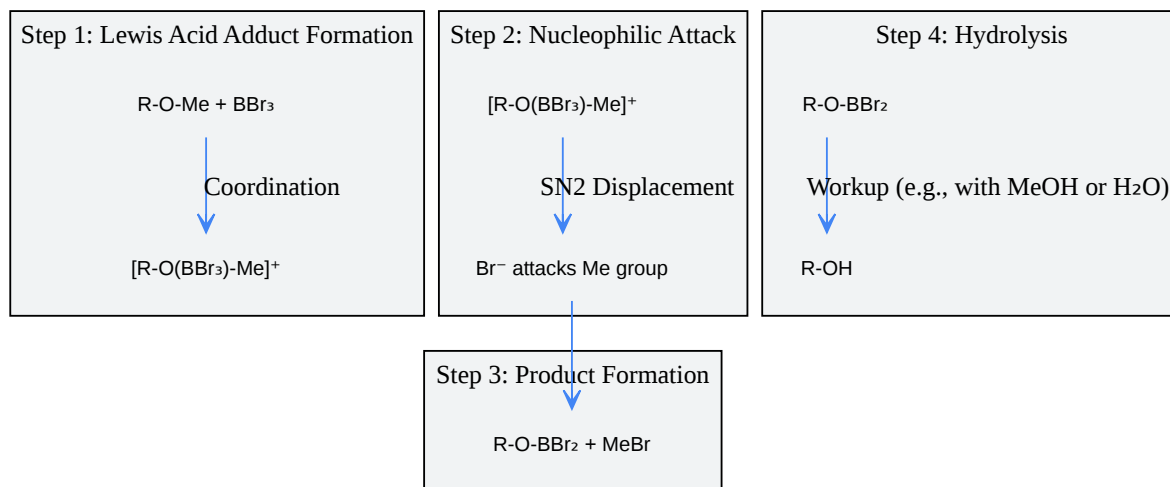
Step 1: Lewis Acid Adduct Formation

R-O-Me + $BBr_3$

Coordination

[R-O($BBr_3$)-Me]$^+$

Step 2: Nucleophilic Attack

[R-O($BBr_3$)-Me]$^+$

SN2 Displacement

$Br^-$ attacks Me group

Step 4: Hydrolysis

R-O-$BBr_2$

Workup (e.g., with MeOH or $H_2O$)

R-OH

Step 3: Product Formation

R-O-$BBr_2$ + MeBr